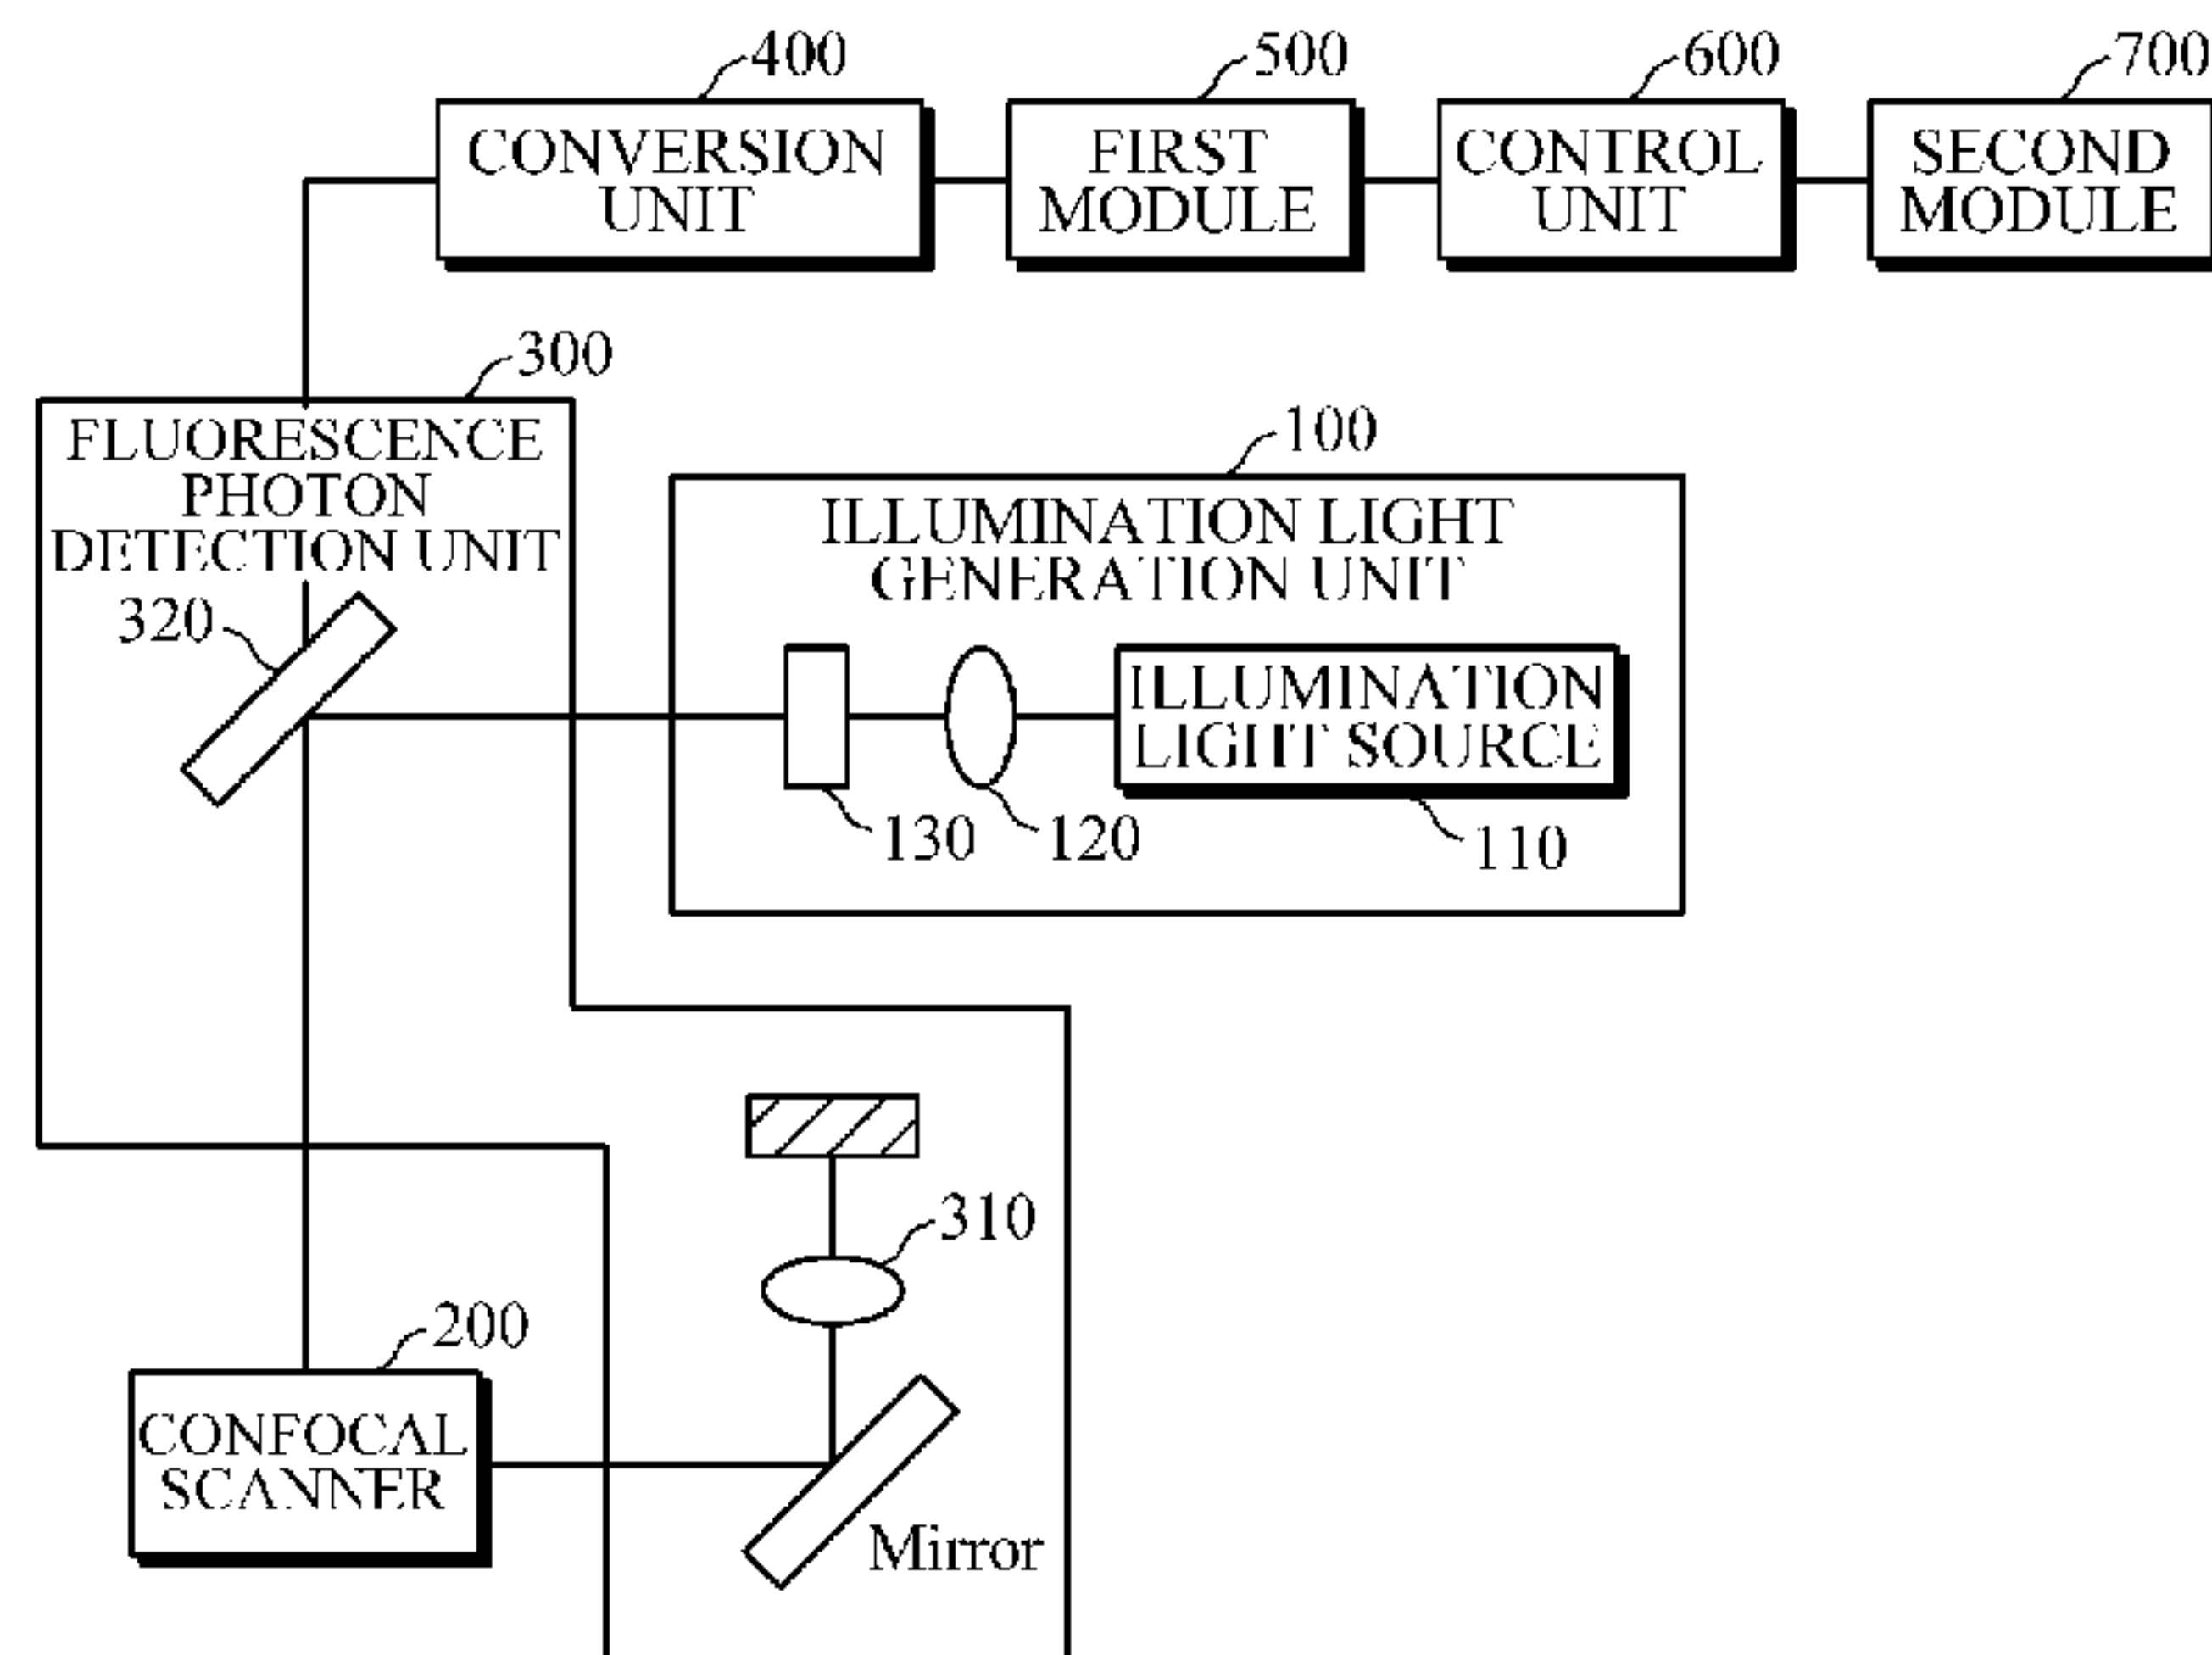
400
CONVERSION UNIT

500
FIRST MODULE

600
CONTROL UNIT

700
SECOND MODULE

300
FLUORESCENCE PHOTON DETECTION UNIT

320

100
ILLUMINATION LIGHT GENERATION UNIT

ILLUMINATION LIGHT SOURCE

130
120
110

310

200
CONFOCAL SCANNER

Mirror